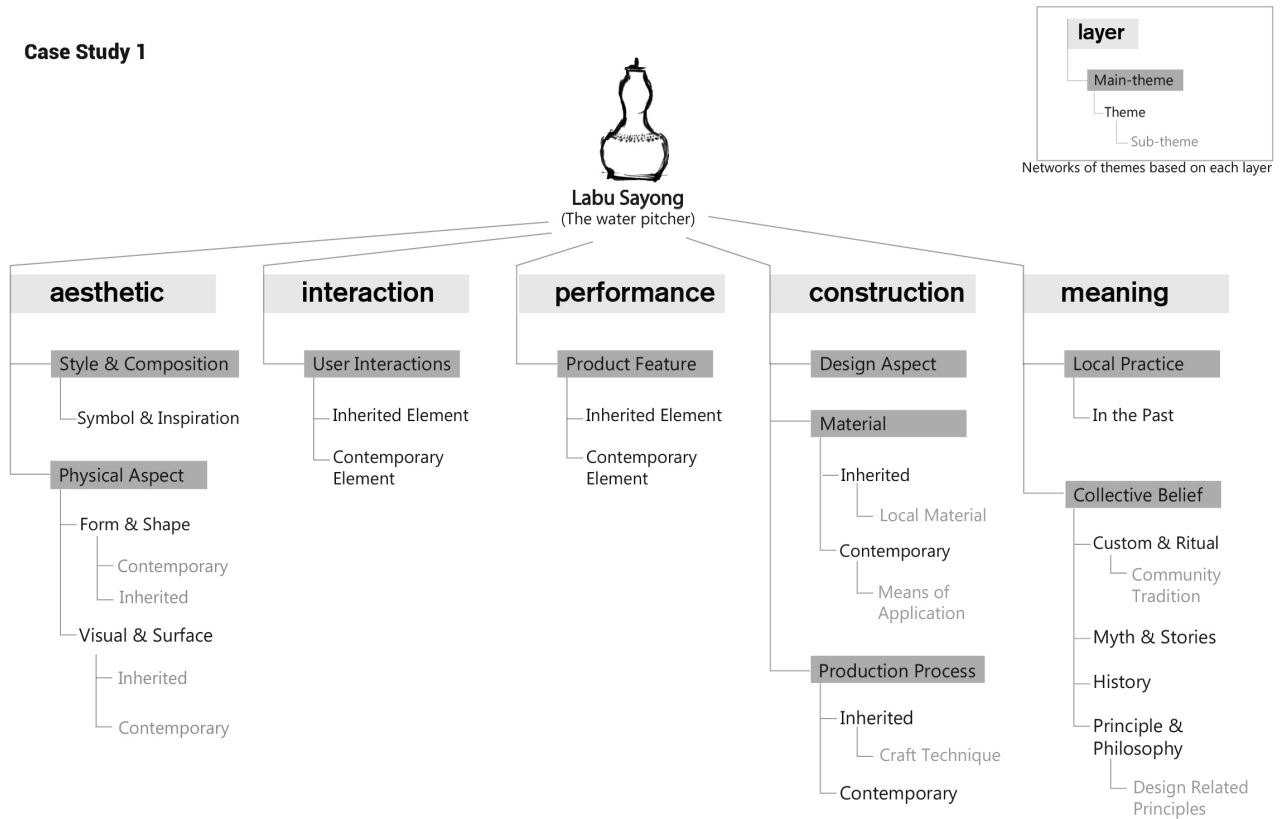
Case Study 1

layer
Main-theme
Theme
Sub-theme
Networks of themes based on each layer

Labu Sayong
(The water pitcher)

aesthetic
Style & Composition
Symbol & Inspiration
Physical Aspect
Form & Shape
Contemporary
Inherited
Visual & Surface
Inherited
Contemporary

interaction
User Interactions
Inherited Element
Contemporary Element

performance
Product Feature
Inherited Element
Contemporary Element

construction
Design Aspect
Material
Inherited
Local Material
Contemporary
Means of Application
Production Process
Inherited
Craft Technique
Contemporary

meaning
Local Practice
In the Past
Collective Belief
Custom & Ritual
Community Tradition
Myth & Stories
History
Principle & Philosophy
Design Related Principles